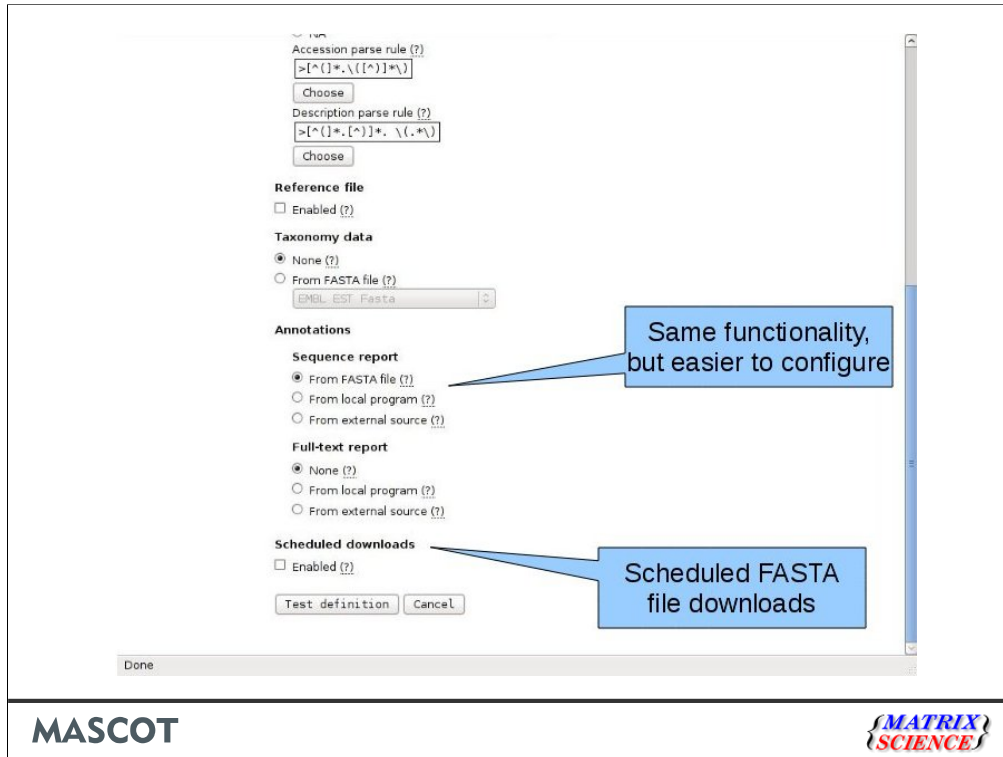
NA
Accession parse rule (?)
>[^(]*.\([^)]*\)
Choose
Description parse rule (?)
>[^(]*.[^)]*. \(.*\)
Choose

Reference file
Enabled (?)

Taxonomy data
None (?)
From FASTA file (?)
EMBL EST Fasta

Annotations

Sequence report
From FASTA file (?)
From local program (?)
From external source (?)

Full-text report
None (?)
From local program (?)
From external source (?)

Scheduled downloads
Enabled (?)

Test definition Cancel

Same functionality, but easier to configure

Scheduled FASTA file downloads

Done

MASCOT

MATRIX SCIENCE